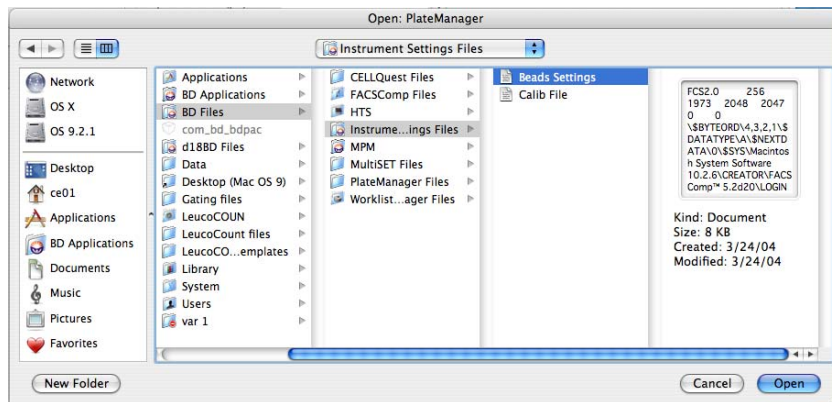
Open: PlateManager

Instrument Settings Files

Network
OS X
OS 9.2.1
Desktop
ce01
Applications
BD Applications
Documents
Music
Pictures
Favorites

Applications
BD Applications
BD Files
com_bd_bdpac
d18BD Files
Data
Desktop (Mac OS 9)
Gating files
LeucoCOUN
LeucoCount files
LeucoCO...emplates
Library
System
Users
var 1

CELLQuest Files
FACSComp Files
HTS
Instrume...ings Files
MPM
MultiSET Files
PlateManager Files
Worklist...ager Files

Beads Settings
Calib File

FCS2.0 256 1973 2048 2047 0 0 \$BYTEORD\4,3,2,1\$DATATYPE\A\$NEXTDATA\0\$SYS\Macintosh System Software 10.2.6\CREATOR\FACSComp™ 5.2d20\LOGIN

Kind: Document
Size: 8 KB
Created: 3/24/04
Modified: 3/24/04

New Folder
Cancel
Open